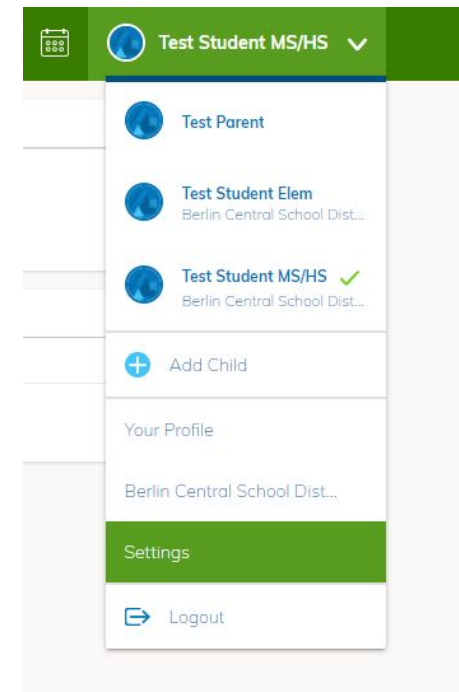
Test Student MS/HS

Test Parent

Test Student Elem
Berlin Central School Dist...

Test Student MS/HS
Berlin Central School Dist...

Add Child

Your Profile

Berlin Central School Dist...

Settings

Logout